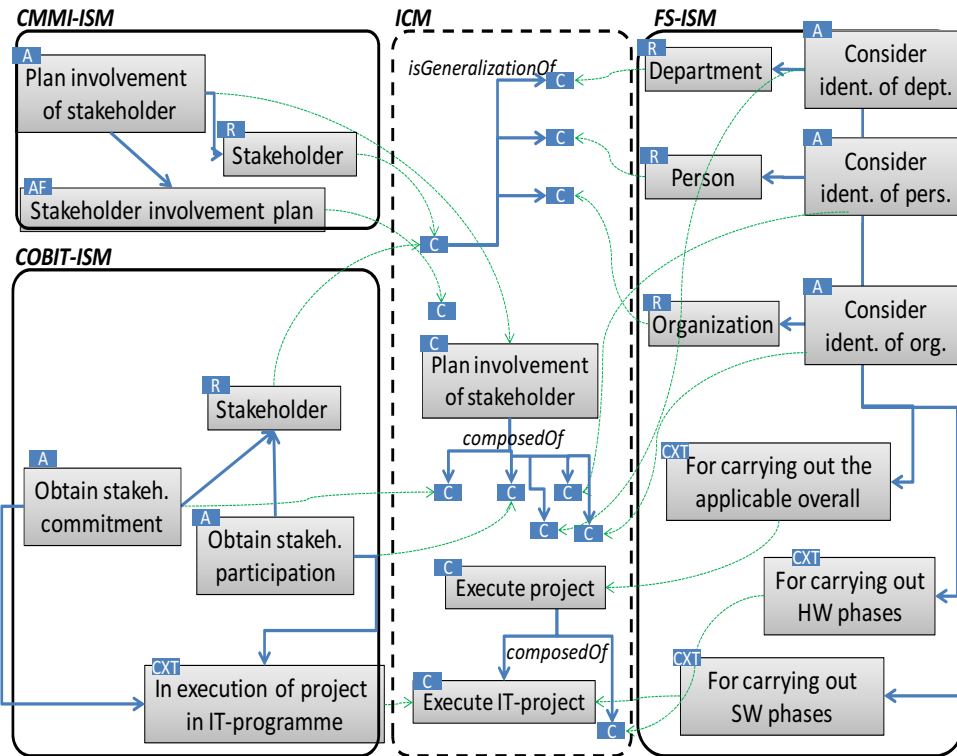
CMMI-ISM

A
Plan involvement of stakeholder

R
Stakeholder

AF
Stakeholder involvement plan

COBIT-ISM

R
Stakeholder

A
Obtain stakeh. commitment

A
Obtain stakeh. participation

CXT
In execution of project in IT-programme

ICM

isGeneralizationOf

C

C

C

C

C

C
Plan involvement of stakeholder

composedOf

C

C

C

C

C

C
Execute project

composedOf

C
Execute IT-project

C

FS-ISM

R
Department

A
Consider ident. of dept.

R
Person

A
Consider ident. of pers.

R
Organization

A
Consider ident. of org.

CXT
For carrying out the applicable overall

CXT
For carrying out HW phases

CXT
For carrying out SW phases